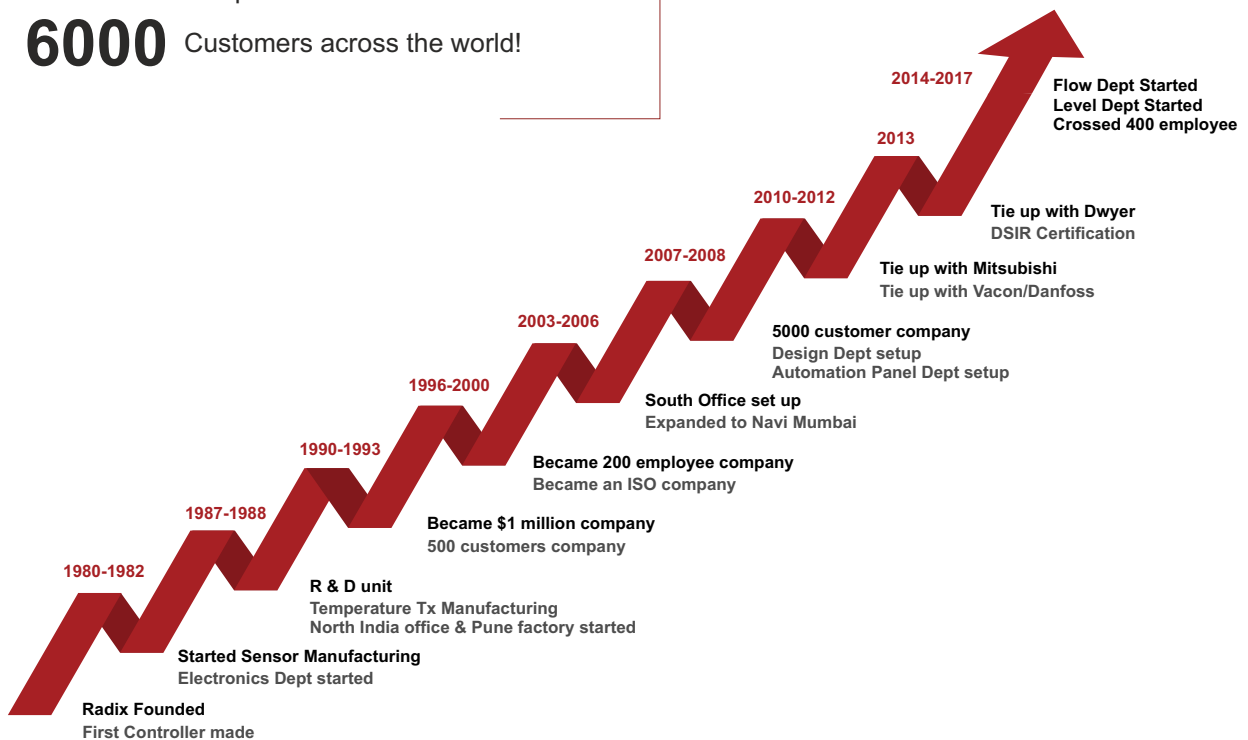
6000 Customers across the world!

2014-2017

Flow Dept Started
Level Dept Started
Crossed 400 employee

2013

Tie up with Dwyer
DSIR Certification

2010-2012

Tie up with Mitsubishi
Tie up with Vacon/Danfoss

2007-2008

5000 customer company
Design Dept setup
Automation Panel Dept setup

2003-2006

South Office set up
Expanded to Navi Mumbai

1996-2000

Became 200 employee company
Became an ISO company

1990-1993

Became $1 million company
500 customers company

1987-1988

R & D unit
Temperature Tx Manufacturing
North India office & Pune factory started

1980-1982

Started Sensor Manufacturing
Electronics Dept started

Radix Founded
First Controller made